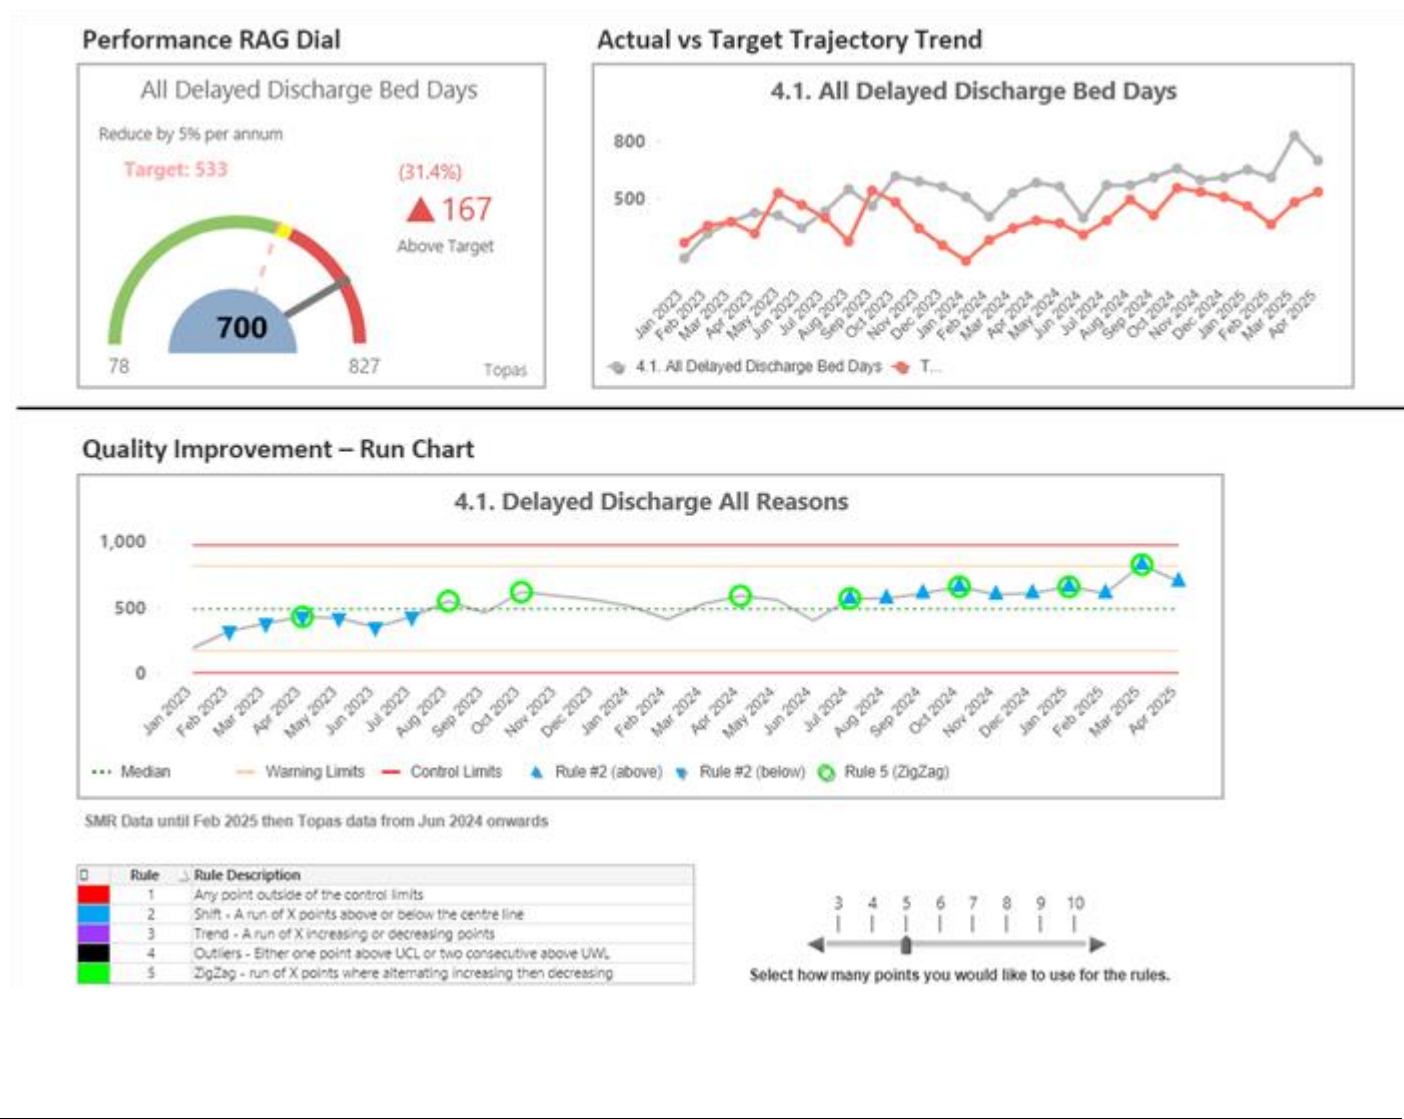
Performance RAG Dial

All Delayed Discharge Bed Days

Reduce by 5% per annum

Target: 533

(31.4%)

▲167

Above Target

700

78

827

Topas

Actual vs Target Trajectory Trend

4.1. All Delayed Discharge Bed Days

800

500

Jan 2023 Feb 2023 Mar 2023 Apr 2023 May 2023 Jun 2023 Jul 2023 Aug 2023 Sep 2023 Oct 2023 Nov 2023 Dec 2023 Jan 2024 Feb 2024 Mar 2024 Apr 2024 May 2024 Jun 2024 Jul 2024 Aug 2024 Sep 2024 Oct 2024 Nov 2024 Dec 2024 Jan 2025 Feb 2025 Mar 2025 Apr 2025

4.1. All Delayed Discharge Bed Days T...

Quality Improvement – Run Chart

4.1. Delayed Discharge All Reasons

1,000

500

0

Jan 2023 Feb 2023 Mar 2023 Apr 2023 May 2023 Jun 2023 Jul 2023 Aug 2023 Sep 2023 Oct 2023 Nov 2023 Dec 2023 Jan 2024 Feb 2024 Mar 2024 Apr 2024 May 2024 Jun 2024 Jul 2024 Aug 2024 Sep 2024 Oct 2024 Nov 2024 Dec 2024 Jan 2025 Feb 2025 Mar 2025 Apr 2025

Median Warning Limits Control Limits Rule #2 (above) Rule #2 (below) Rule 5 (ZigZag)

SMR Data until Feb 2025 then Topas data from Jun 2024 onwards

| D | Rule | Rule Description |
|---|---|---|
| | 1 | Any point outside of the control limits |
| | 2 | Shift - A run of X points above or below the centre line |
| | 3 | Trend - A run of X increasing or decreasing points |
| | 4 | Outliers - Either one point above UCL or two consecutive above UWL |
| | 5 | ZigZag - run of X points where alternating increasing then decreasing |

3 4 5 6 7 8 9 10

Select how many points you would like to use for the rules.